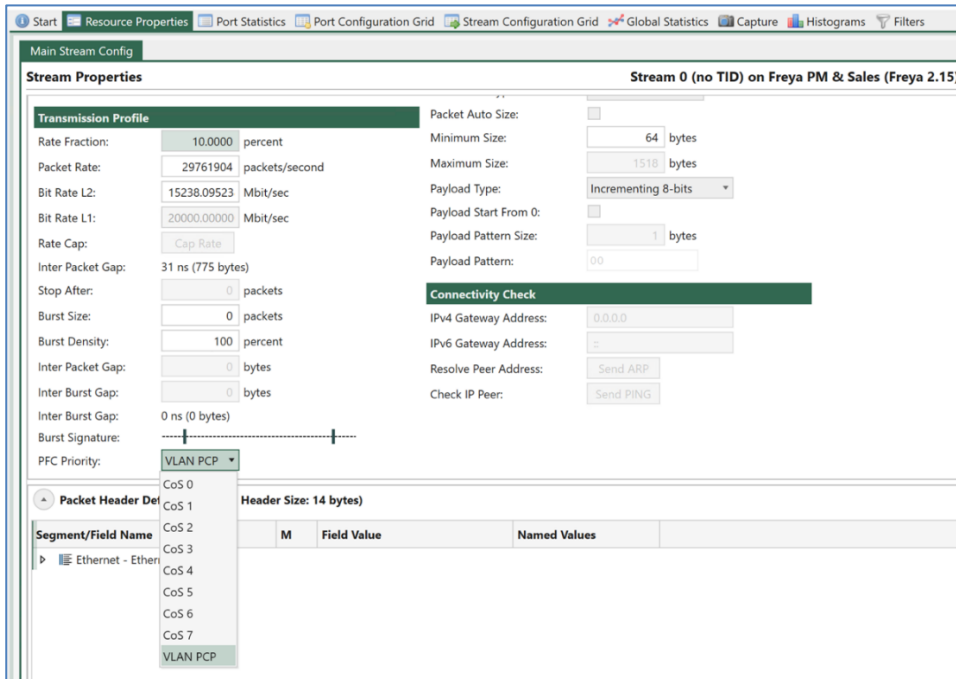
Start Resource Properties Port Statistics Port Configuration Grid Stream Configuration Grid Global Statistics Capture Histograms Filters

Main Stream Config

Stream Properties

Stream 0 (no TID) on Freya PM & Sales (Freya 2.15)

Transmission Profile

Rate Fraction: 10.0000 percent

Packet Rate: 29761904 packets/second

Bit Rate L2: 15238.09523 Mbit/sec

Bit Rate L1: 20000.00000 Mbit/sec

Rate Cap: Cap Rate

Inter Packet Gap: 31 ns (775 bytes)

Stop After: 0 packets

Burst Size: 0 packets

Burst Density: 100 percent

Inter Packet Gap: 0 bytes

Inter Burst Gap: 0 bytes

Inter Burst Gap: 0 ns (0 bytes)

Burst Signature:

PFC Priority: VLAN PCP

Packet Auto Size:

Minimum Size: 64 bytes

Maximum Size: 1518 bytes

Payload Type: Incrementing 8-bits

Payload Start From 0:

Payload Pattern Size: 1 bytes

Payload Pattern: 00

Connectivity Check

IPv4 Gateway Address: 0.0.0.0

IPv6 Gateway Address: ::

Resolve Peer Address: Send ARP

Check IP Peer: Send PING

Packet Header Det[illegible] Header Size: 14 bytes)

CoS 0
CoS 1
CoS 2
CoS 3
CoS 4
CoS 5
CoS 6
CoS 7
VLAN PCP

| Segment/Field Name | M | Field Value | Named Values |
|---|---|---|---|
| Ethernet - Ether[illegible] | | | |